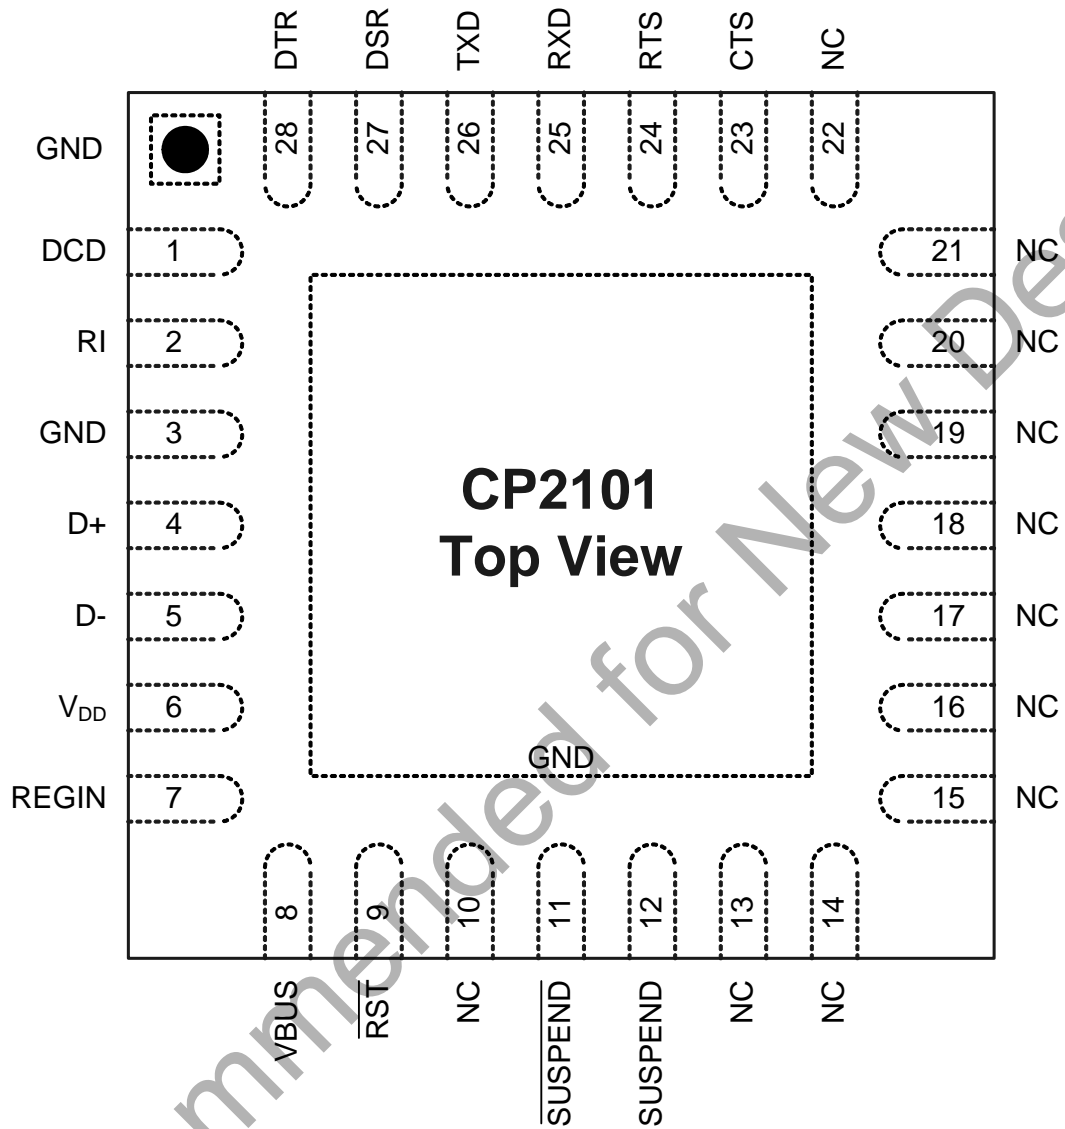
DTR DSR TXD RXD RTS CTS NC

28 27 26 25 24 23 22

GND

DCD 1

RI 2

GND 3

D+ 4

D- 5

$V_{DD}$ 6

REGIN 7

21 NC

20 NC

19 NC

18 NC

17 NC

16 NC

15 NC

CP2101
Top View

GND

8 9 10 11 12 13 14

VBUS $\overline{RST}$ NC $\overline{SUSPEND}$ SUSPEND NC NC

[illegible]mmended for New De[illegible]